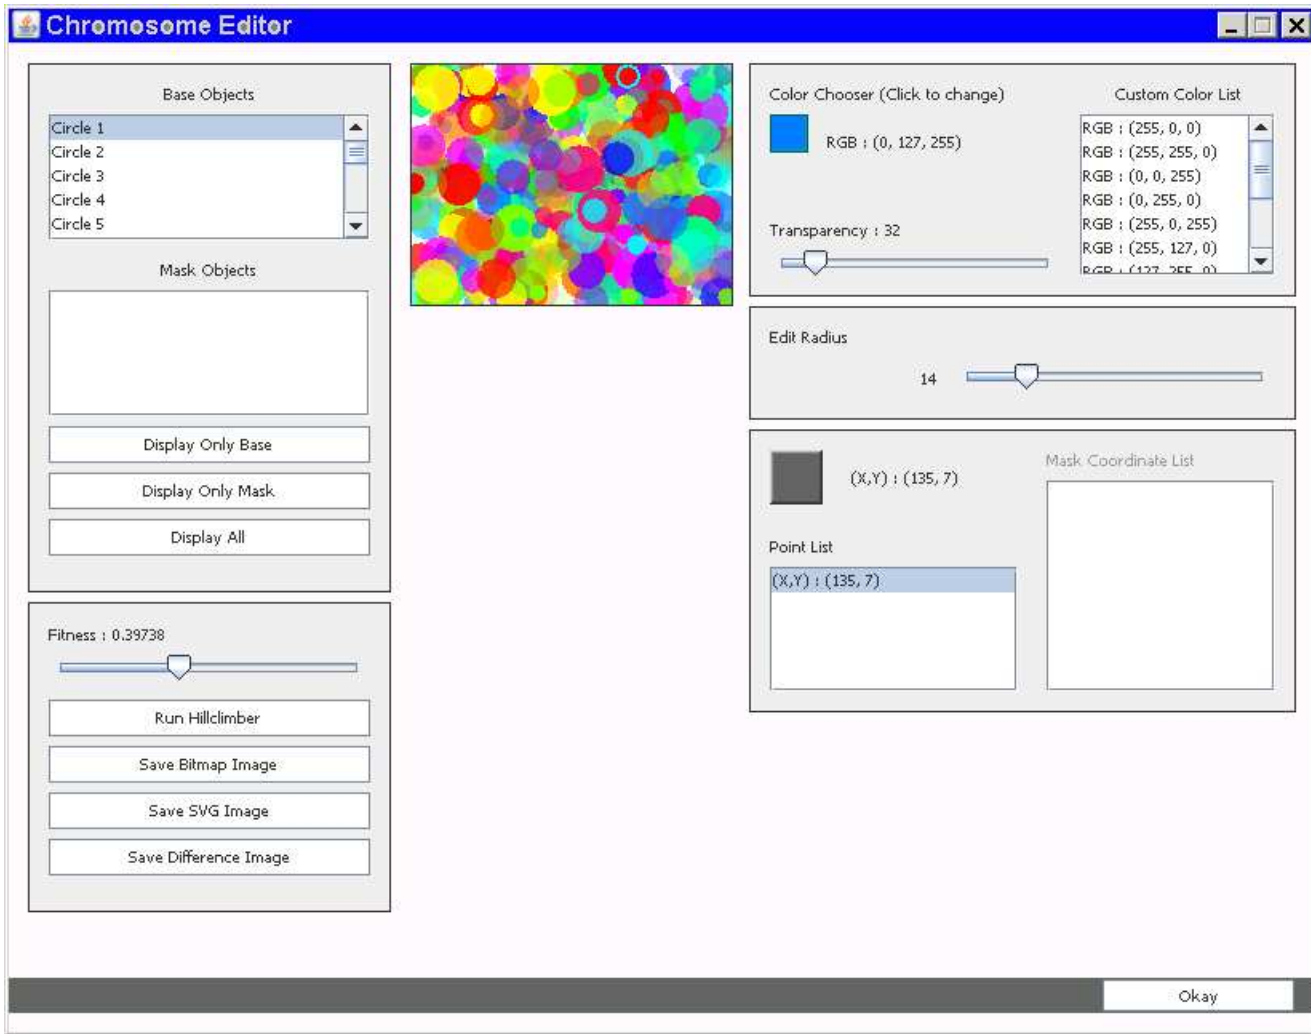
Chromosome Editor

Base Objects

Circle 1
Circle 2
Circle 3
Circle 4
Circle 5

Mask Objects

Display Only Base

Display Only Mask

Display All

Fitness : 0.39738

Run Hillclimber

Save Bitmap Image

Save SVG Image

Save Difference Image

Color Chooser (Click to change)

RGB : (0, 127, 255)

Transparency : 32

Custom Color List

RGB : (255, 0, 0)
RGB : (255, 255, 0)
RGB : (0, 0, 255)
RGB : (0, 255, 0)
RGB : (255, 0, 255)
RGB : (255, 127, 0)
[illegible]

Edit Radius

14

(X,Y) : (135, 7)

Mask Coordinate List

Point List

(X,Y) : (135, 7)

Okay